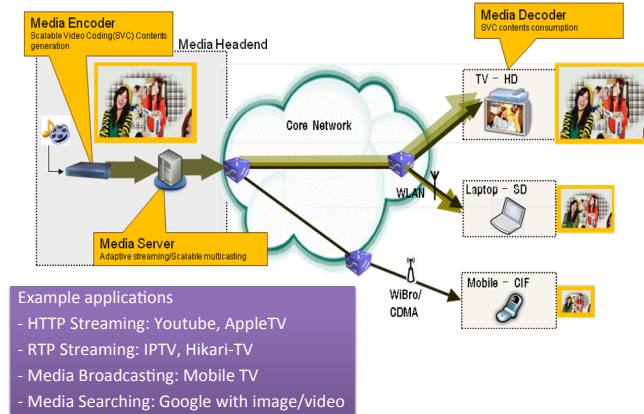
Media Encoder
Scalable Video Coding(SVC) Contents generation

Media Headend

Media Decoder
SVC contents consumption

Core Network

TV - HD

WLAN

Laptop - SD

Media Server
Adaptive streaming/Scalable multicasting

WiBro/
CDMA

Mobile - CIF

Example applications
- HTTP Streaming: Youtube, AppleTV
- RTP Streaming: IPTV, Hikari-TV
- Media Broadcasting: Mobile TV
- Media Searching: Google with image/video